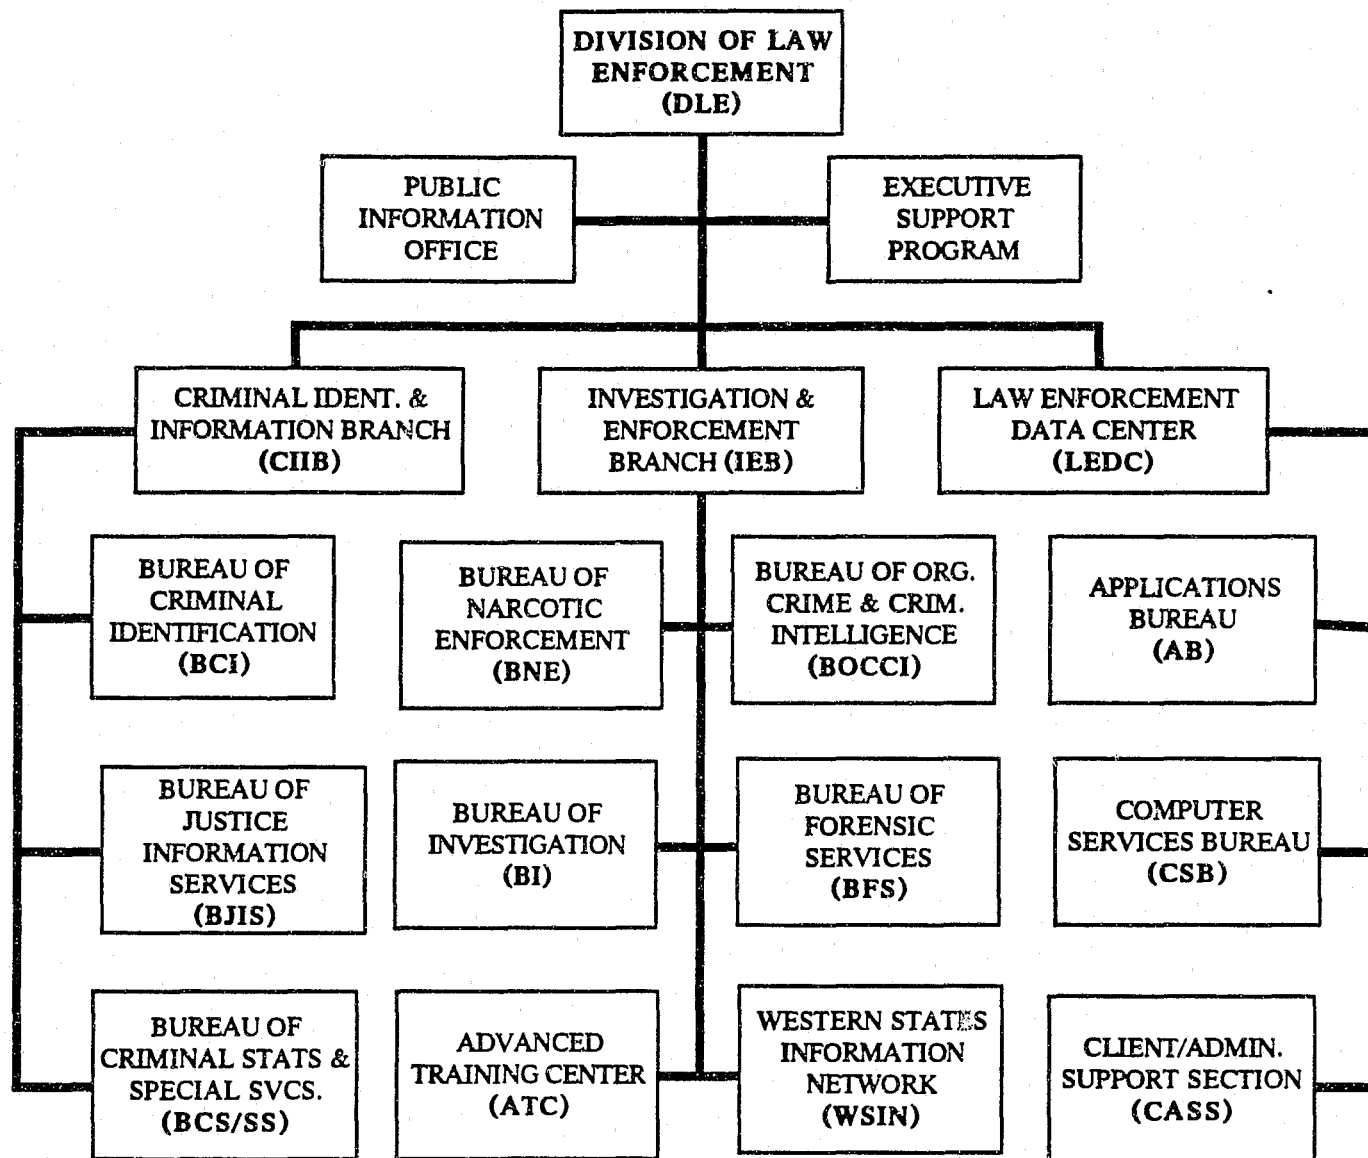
DIVISION OF LAW ENFORCEMENT (DLE)

PUBLIC INFORMATION OFFICE

EXECUTIVE SUPPORT PROGRAM

CRIMINAL IDENT. & INFORMATION BRANCH (CIIB)

INVESTIGATION & ENFORCEMENT BRANCH (IEB)

LAW ENFORCEMENT DATA CENTER (LEDC)

BUREAU OF CRIMINAL IDENTIFICATION (BCI)

BUREAU OF NARCOTIC ENFORCEMENT (BNE)

BUREAU OF ORG. CRIME & CRIM. INTELLIGENCE (BOCCI)

APPLICATIONS BUREAU (AB)

BUREAU OF JUSTICE INFORMATION SERVICES (BJIS)

BUREAU OF INVESTIGATION (BI)

BUREAU OF FORENSIC SERVICES (BFS)

COMPUTER SERVICES BUREAU (CSB)

BUREAU OF CRIMINAL STATS & SPECIAL SVCS. (BCS/SS)

ADVANCED TRAINING CENTER (ATC)

WESTERN STATES INFORMATION NETWORK (WSIN)

CLIENT/ADMIN. SUPPORT SECTION (CASS)